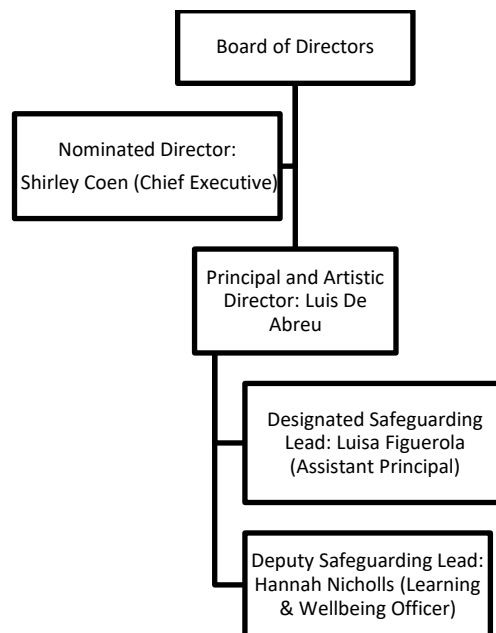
Board of Directors

Nominated Director: Shirley Coen (Chief Executive)

Principal and Artistic Director: Luis De Abreu

Designated Safeguarding Lead: Luisa Figuerola (Assistant Principal)

Deputy Safeguarding Lead: Hannah Nicholls (Learning & Wellbeing Officer)